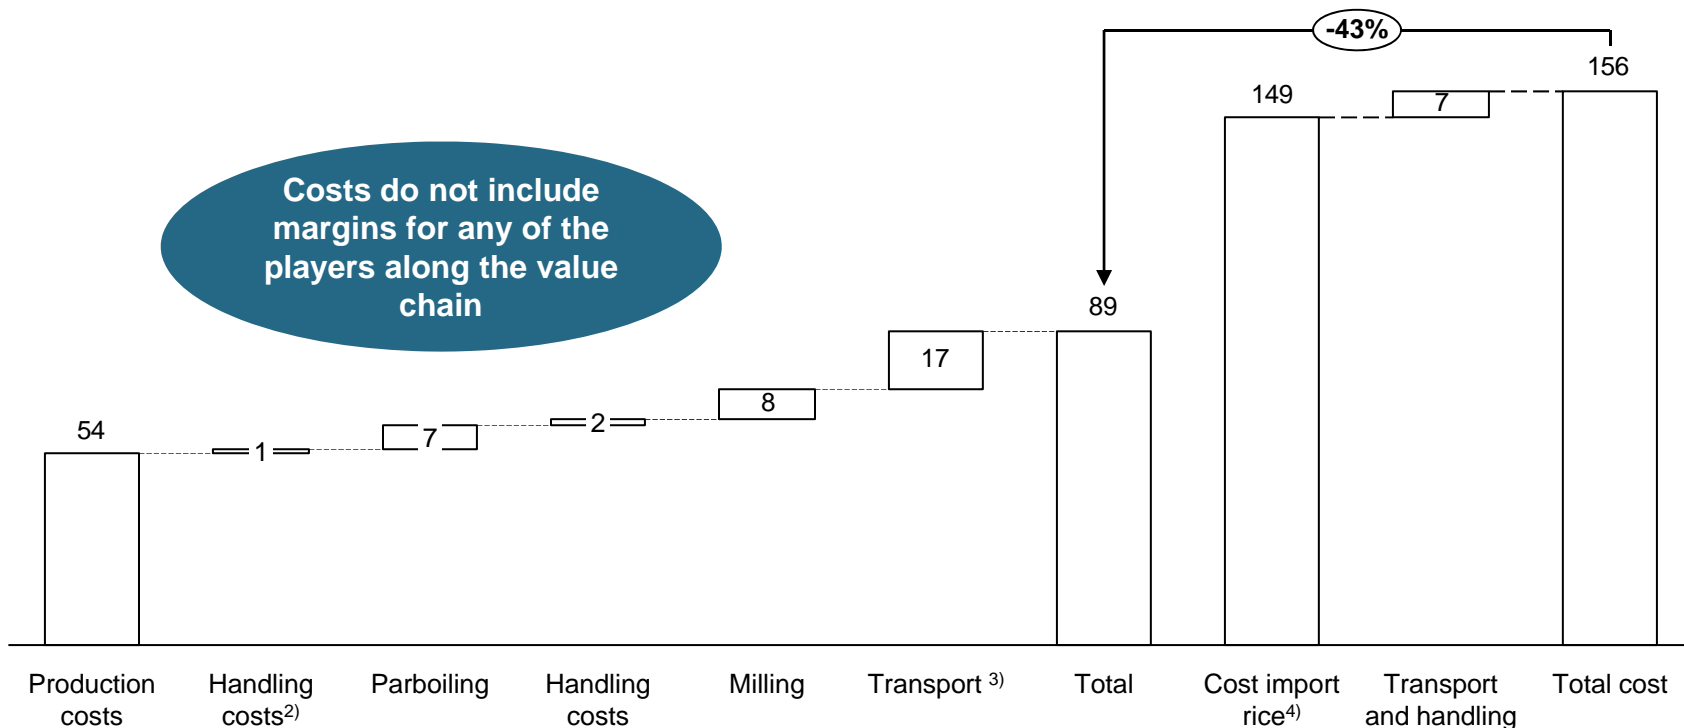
-43%

156

149

7

Costs do not include margins for any of the players along the value chain

89

17

8

2

7

1

54

Production costs

Handling costs$^{2)}$

Parboiling

Handling costs

Milling

Transport $^{3)}$

Total

Cost import rice$^{4)}$

Transport and handling

Total cost